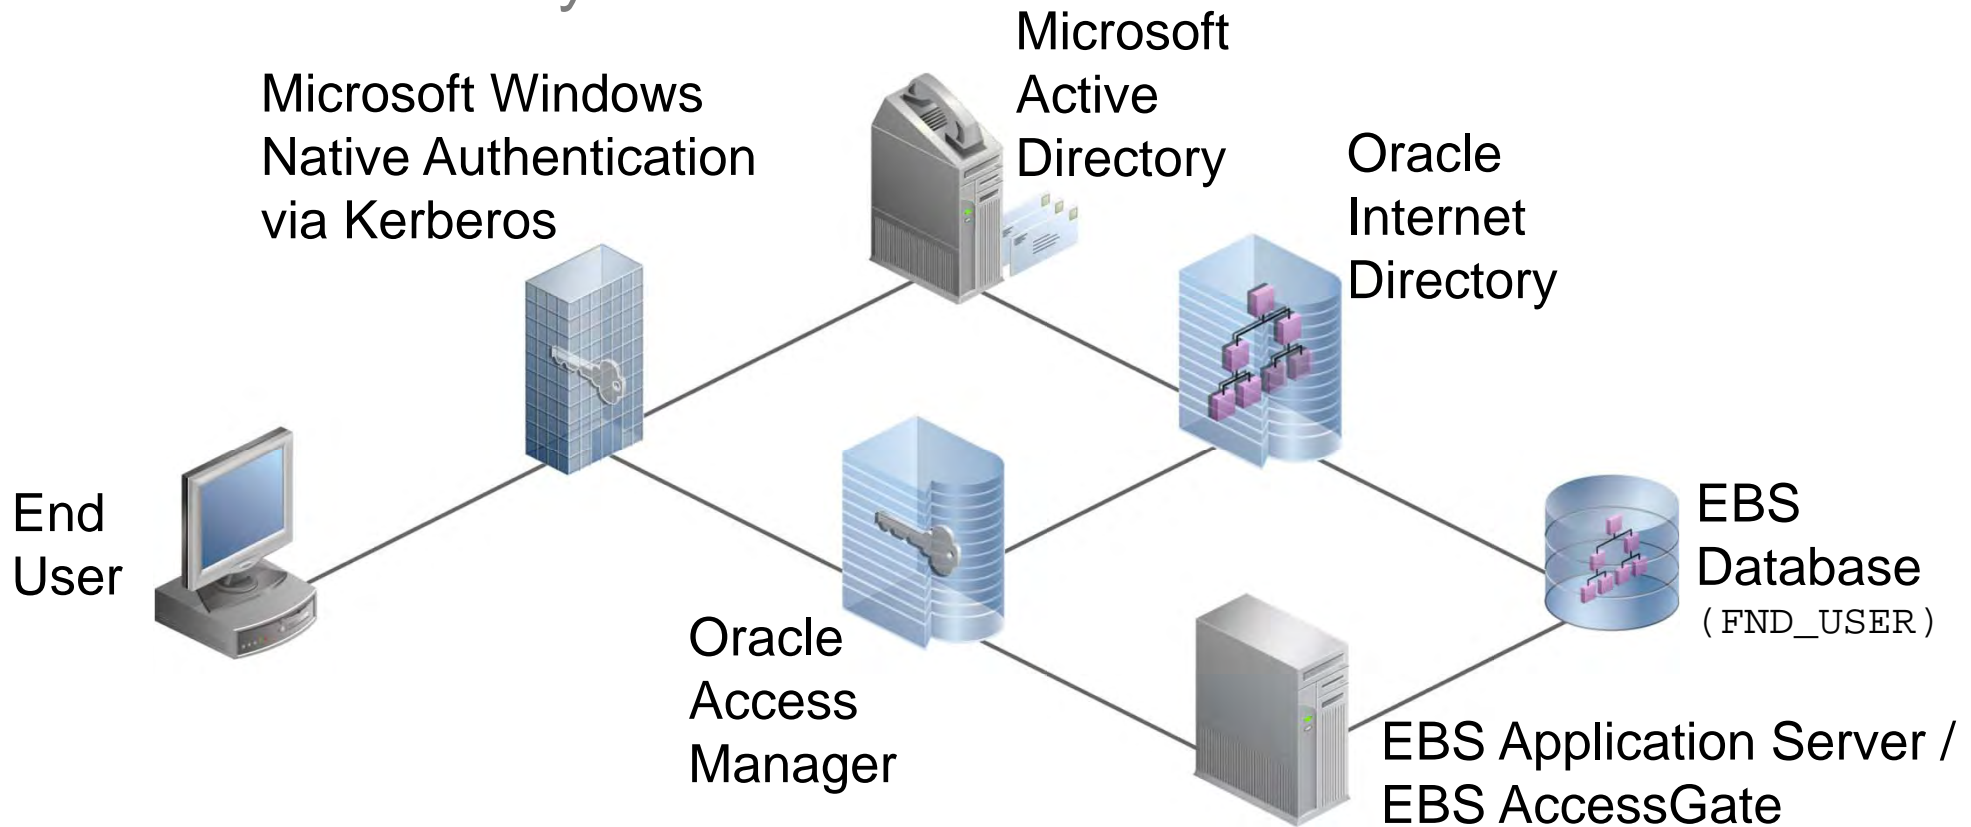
Microsoft Windows Native Authentication via Kerberos

Microsoft Active Directory

Oracle Internet Directory

End User

Oracle Access Manager

EBS Database (FND_USER)

EBS Application Server / EBS AccessGate